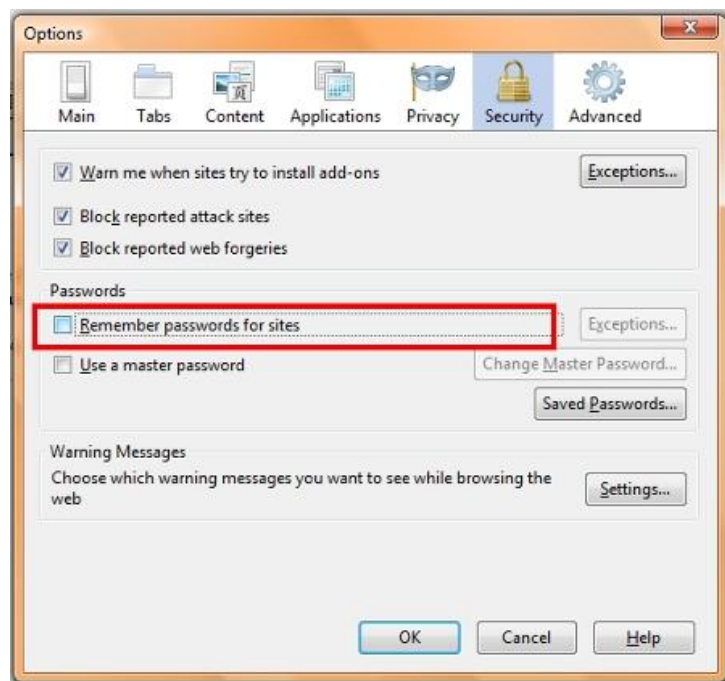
Options

Main Tabs Content Applications Privacy Security Advanced

Warn me when sites try to install add-ons

Exceptions...

Block reported attack sites

Block reported web forgeries

Passwords

Remember passwords for sites

Exceptions...

Use a master password

Change Master Password...

Saved Passwords...

Warning Messages

Choose which warning messages you want to see while browsing the web

Settings...

OK Cancel Help